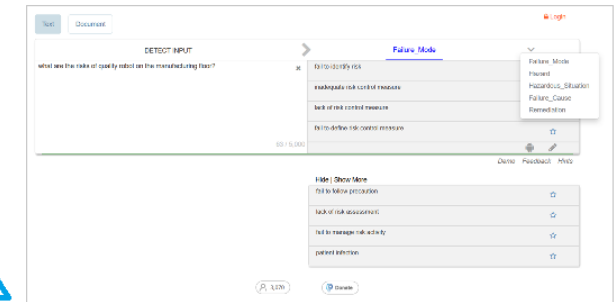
Text Document

Login

DETECT INPUT

what are the risks of quality effect on the manufacturing floor?

×

80 / 5,000

Failure_Mode

fail to identify risk

inadequate risk control measure

lack of risk control measure

fail to define risk control measure

Failure_Mode
Hazard
Hazardous_Situation
Failure_Cause
Remediation

Demo Feedback Hints

Hide | Show More

fail to follow precaution

lack of risk assessment

fail to manage risk activity

patient infection

3,370

Donate